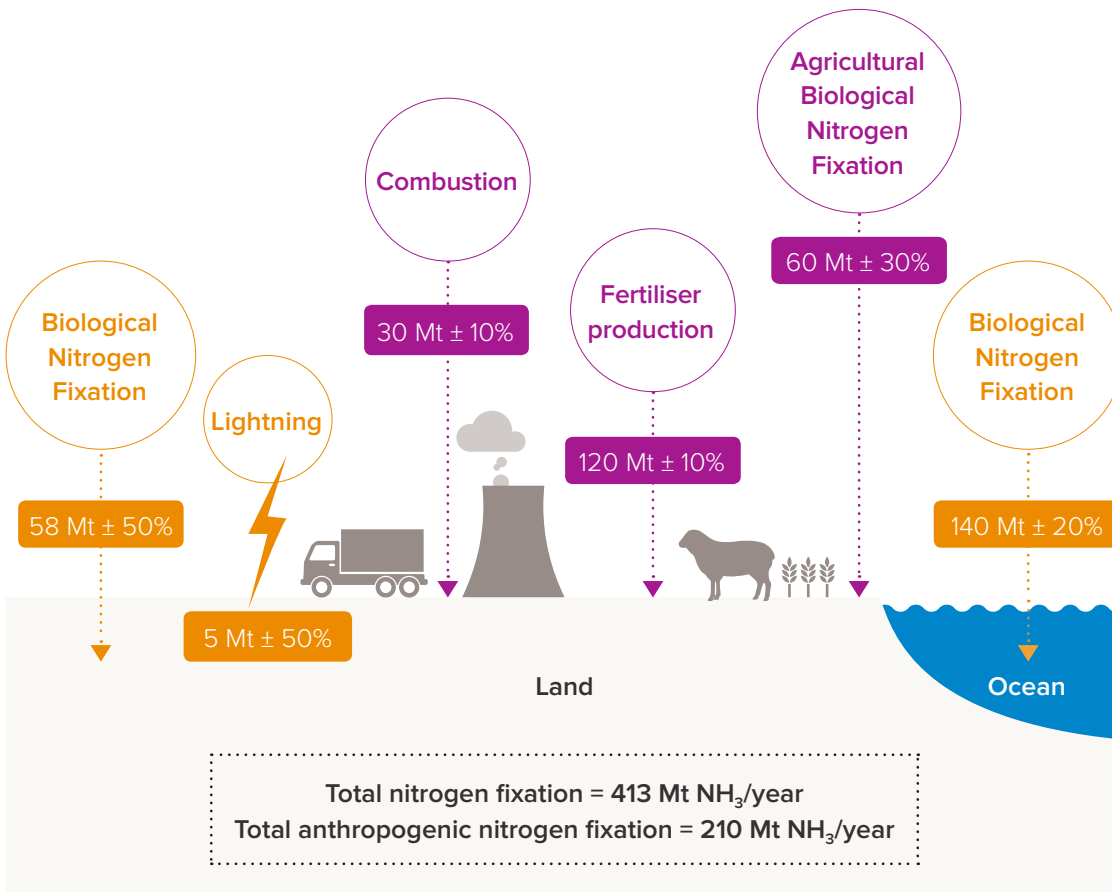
Agricultural Biological Nitrogen Fixation

Combustion

60 Mt ± 30%

Fertiliser production

30 Mt ± 10%

Biological Nitrogen Fixation

Biological Nitrogen Fixation

Lightning

120 Mt ± 10%

58 Mt ± 50%

140 Mt ± 20%

5 Mt ± 50%

Land

Ocean

Total nitrogen fixation = 413 Mt $NH_3$/year
Total anthropogenic nitrogen fixation = 210 Mt $NH_3$/year